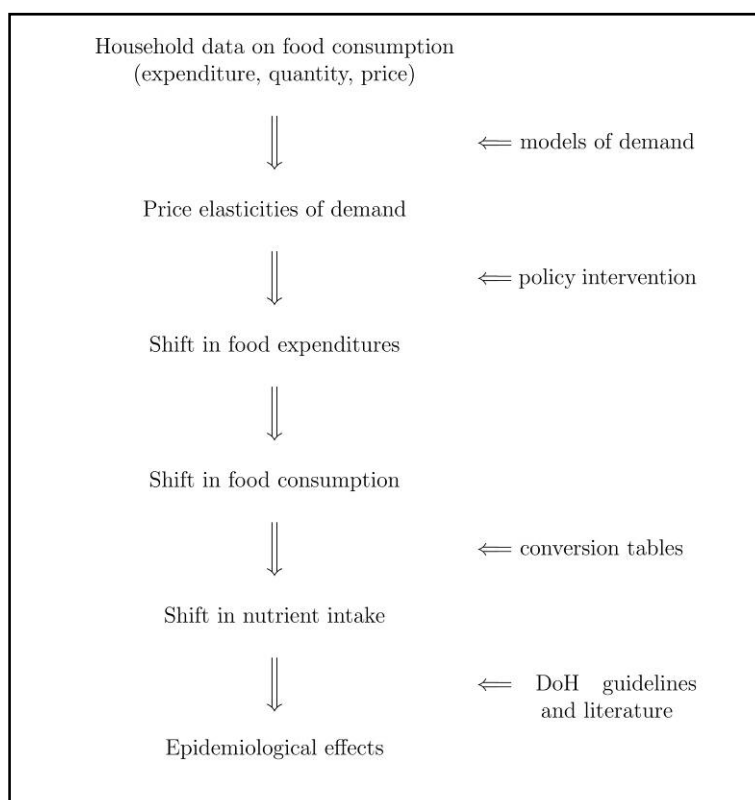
Household data on food consumption (expenditure, quantity, price)

$\Downarrow$

$\Leftarrow$ models of demand

Price elasticities of demand

$\Downarrow$

$\Leftarrow$ policy intervention

Shift in food expenditures

$\Downarrow$

Shift in food consumption

$\Downarrow$

$\Leftarrow$ conversion tables

Shift in nutrient intake

$\Downarrow$

$\Leftarrow$ DoH guidelines and literature

Epidemiological effects